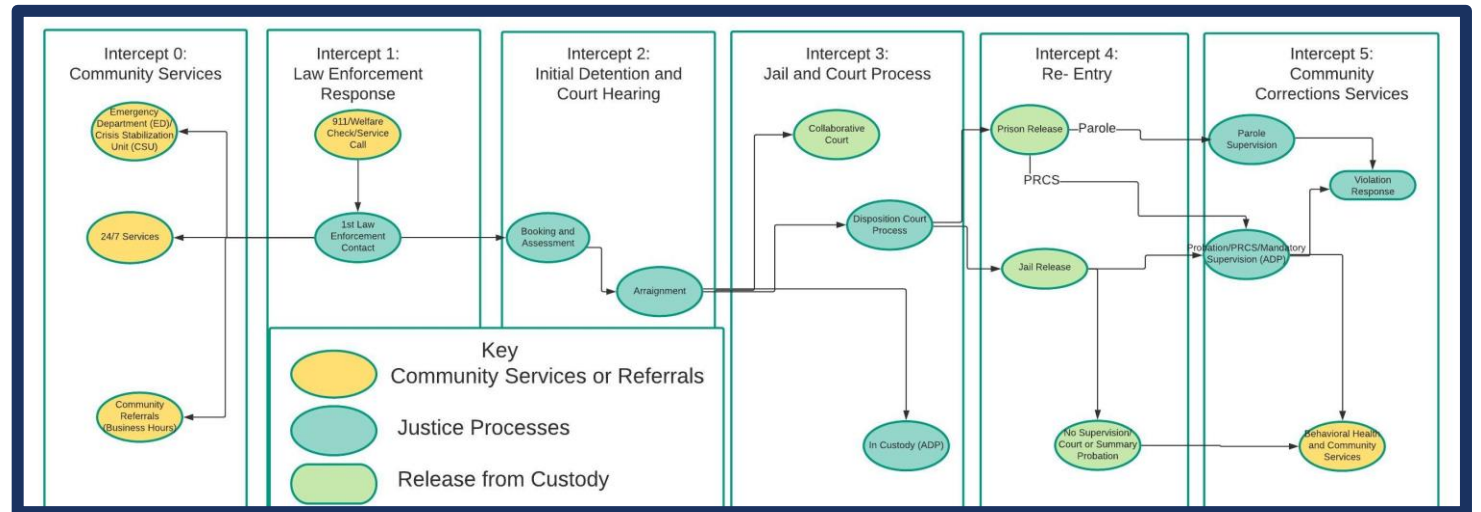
Intercept 0: Community Services

Emergency Department (ED)/ Crisis Stabilization Unit (CSU)

24/7 Services

Community Referrals (Business Hours)

Intercept 1: Law Enforcement Response

911/Welfare Check/Service Call

1st Law Enforcement Contact

Intercept 2: Initial Detention and Court Hearing

Booking and Assessment

Arraignment

Intercept 3: Jail and Court Process

Collaborative Court

Disposition Court Process

In Custody (ADP)

Intercept 4: Re- Entry

Prison Release

Parole

PRCS

Jail Release

No Supervision/ Court or Summary Probation

Intercept 5: Community Corrections Services

Parole Supervision

Violation Response

Probation/PRCS/Mandatory Supervision (ADP)

Behavioral Health and Community Services

Key

Community Services or Referrals

Justice Processes

Release from Custody